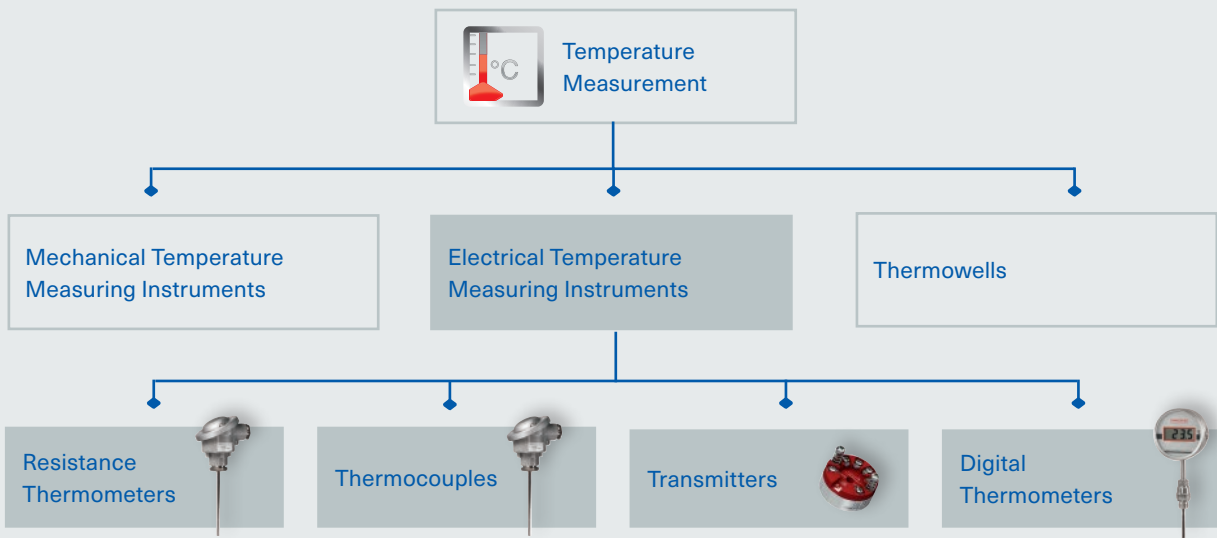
°C

Temperature Measurement

Mechanical Temperature Measuring Instruments

Electrical Temperature Measuring Instruments

Thermowells

Resistance Thermometers

Thermocouples

Transmitters

Digital Thermometers

235